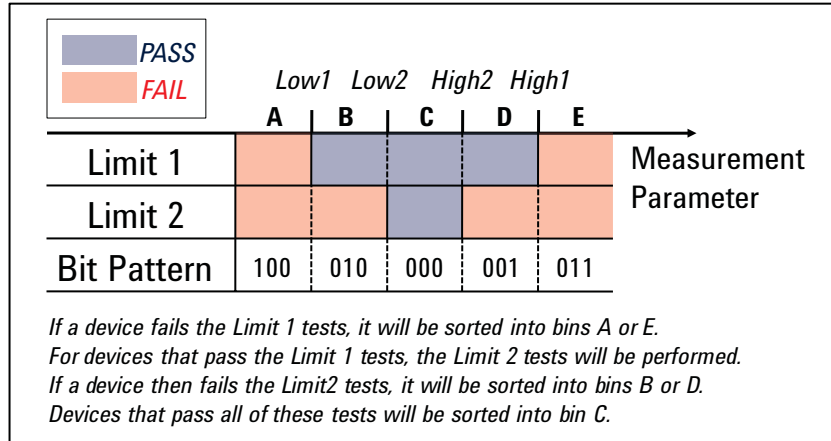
PASS
FAIL

Low1 Low2 High2 High1

| | A | B | C | D | E |
|---|---|---|---|---|---|
| Limit 1 | | | | | |
| Limit 2 | | | | | |
| Bit Pattern | 100 | 010 | 000 | 001 | 011 |

Measurement Parameter

If a device fails the Limit 1 tests, it will be sorted into bins A or E.
For devices that pass the Limit 1 tests, the Limit 2 tests will be performed.
If a device then fails the Limit2 tests, it will be sorted into bins B or D.
Devices that pass all of these tests will be sorted into bin C.